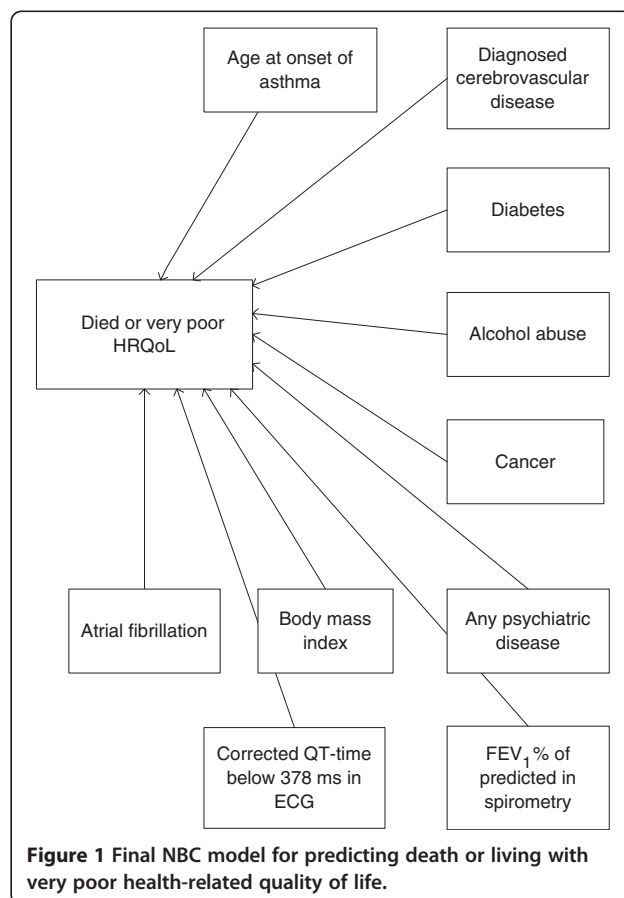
Age at onset of asthma

Diagnosed cerebrovascular disease

Diabetes

Died or very poor HRQoL

Alcohol abuse

Cancer

Atrial fibrillation

Body mass index

Any psychiatric disease

Corrected QT-time below 378 ms in ECG

$FEV_1$% of predicted in spirometry

**Figure 1 Final NBC model for predicting death or living with very poor health-related quality of life.**